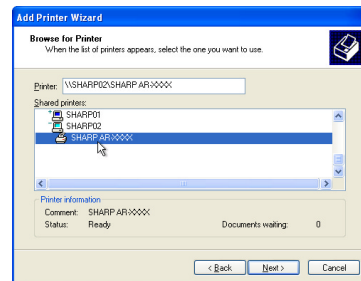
Add Printer Wizard

Browse for Printer
When the list of printers appears, select the one you want to use.

Printer: \\SHARP02\SHARP AR-XXXX

Shared printers:
SHARP01
SHARP02
SHARP AR-XXXX

Printer information
Comment: SHARP AR-XXXX
Status: Ready
Documents waiting: 0

< Back
Next >
Cancel